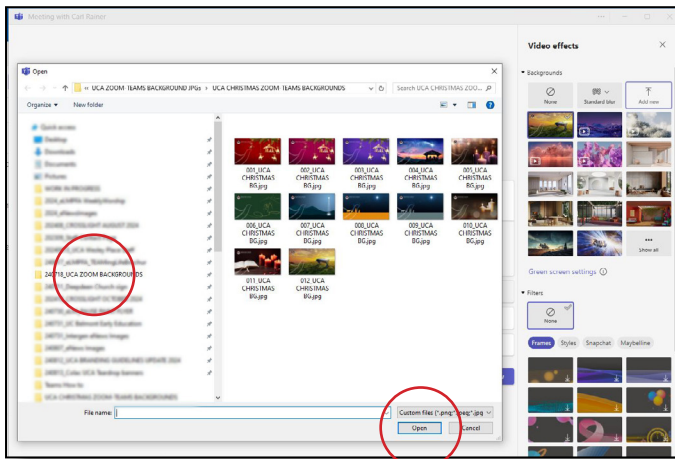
Meeting with Carl Rainer

Video effects

Backgrounds

None

Standard blur

Add new

Show all

Green screen settings

Filters

None

Frames Styles Snapchat Maybelline

Open

« UCA ZOOM TEAMS BACKGROUND JPGs › UCA CHRISTMAS ZOOM TEAMS BACKGROUNDS

Search UCA CHRISTMAS ZOO...

Organize ▾ New folder

Quick access

Desktop

Downloads

Documents

Pictures

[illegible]

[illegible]

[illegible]

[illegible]

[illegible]

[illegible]

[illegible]

240718_UCA ZOOM BACKGROUNDS

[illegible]

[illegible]

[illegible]

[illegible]

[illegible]

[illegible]

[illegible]

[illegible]

Teams How to

UCA CHRISTMAS ZOOM TEAMS BACKGROUNDS

001_UCA CHRISTMAS BG.jpg

002_UCA CHRISTMAS BG.jpg

003_UCA CHRISTMAS BG.jpg

004_UCA CHRISTMAS BG.jpg

005_UCA CHRISTMAS BG.jpg

006_UCA CHRISTMAS BG.jpg

007_UCA CHRISTMAS BG.jpg

008_UCA CHRISTMAS BG.jpg

009_UCA CHRISTMAS BG.jpg

010_UCA CHRISTMAS BG.jpg

011_UCA CHRISTMAS BG.jpg

012_UCA CHRISTMAS BG.jpg

File name:

Custom files (*.png;*.jpeg;*.jpg

Open

Cancel